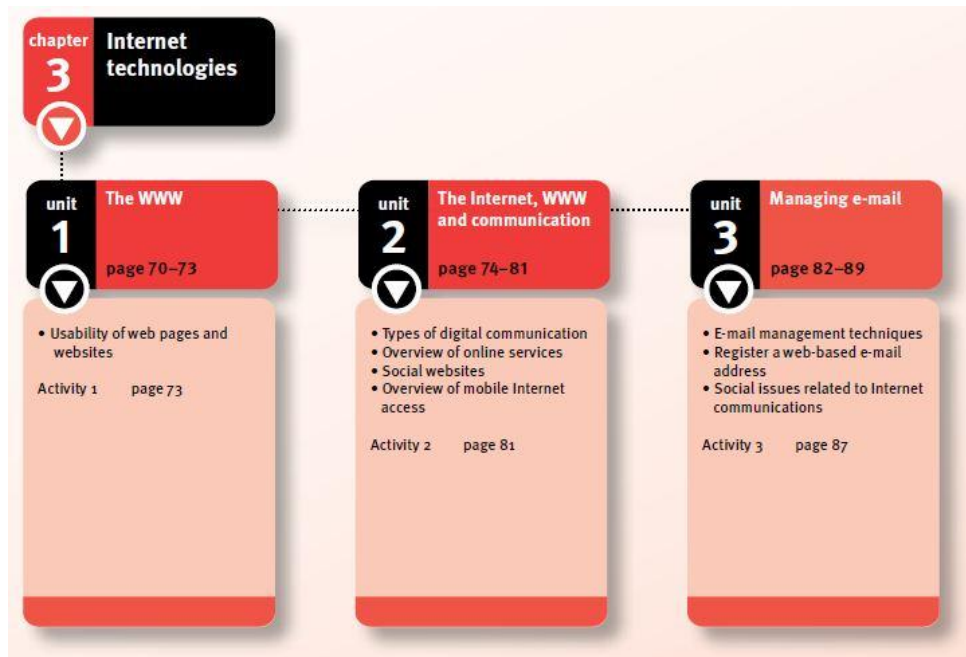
chapter
3
Internet technologies

unit
1
The WWW
page 70–73

• Usability of web pages and websites

Activity 1 page 73

unit
2
The Internet, WWW and communication
page 74–81

• Types of digital communication
• Overview of online services
• Social websites
• Overview of mobile Internet access

Activity 2 page 81

unit
3
Managing e-mail
page 82–89

• E-mail management techniques
• Register a web-based e-mail address
• Social issues related to Internet communications

Activity 3 page 87